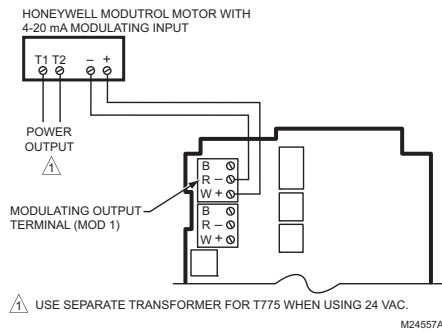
HONEYWELL MODUTROL MOTOR WITH 4-20 mA MODULATING INPUT

T1 T2 – +

POWER OUTPUT
1

B
R –
W +

B
R –
W +

MODULATING OUTPUT TERMINAL (MOD 1)

1 USE SEPARATE TRANSFORMER FOR T775 WHEN USING 24 VAC.

M24557A